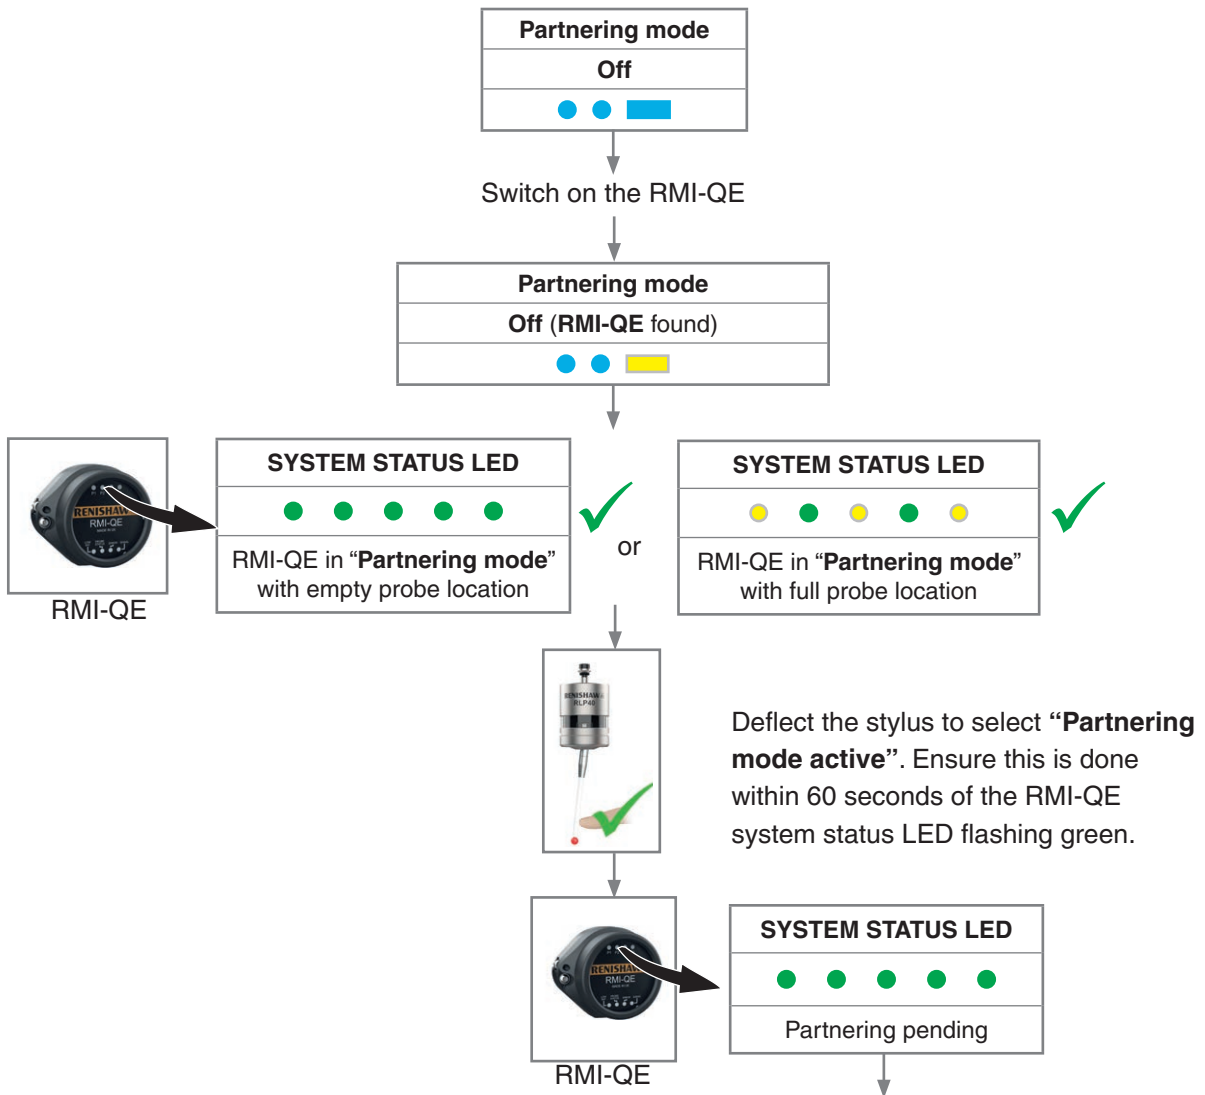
Partnering mode

Off

Switch on the RMI-QE

Partnering mode

Off (RMI-QE found)

RENISHAW
RMI-QE

RMI-QE

SYSTEM STATUS LED

RMI-QE in “Partnering mode” with empty probe location

or

SYSTEM STATUS LED

RMI-QE in “Partnering mode” with full probe location

RENISHAW
RLP40

Deflect the stylus to select “Partnering mode active”. Ensure this is done within 60 seconds of the RMI-QE system status LED flashing green.

RENISHAW
RMI-QE

RMI-QE

SYSTEM STATUS LED

Partnering pending